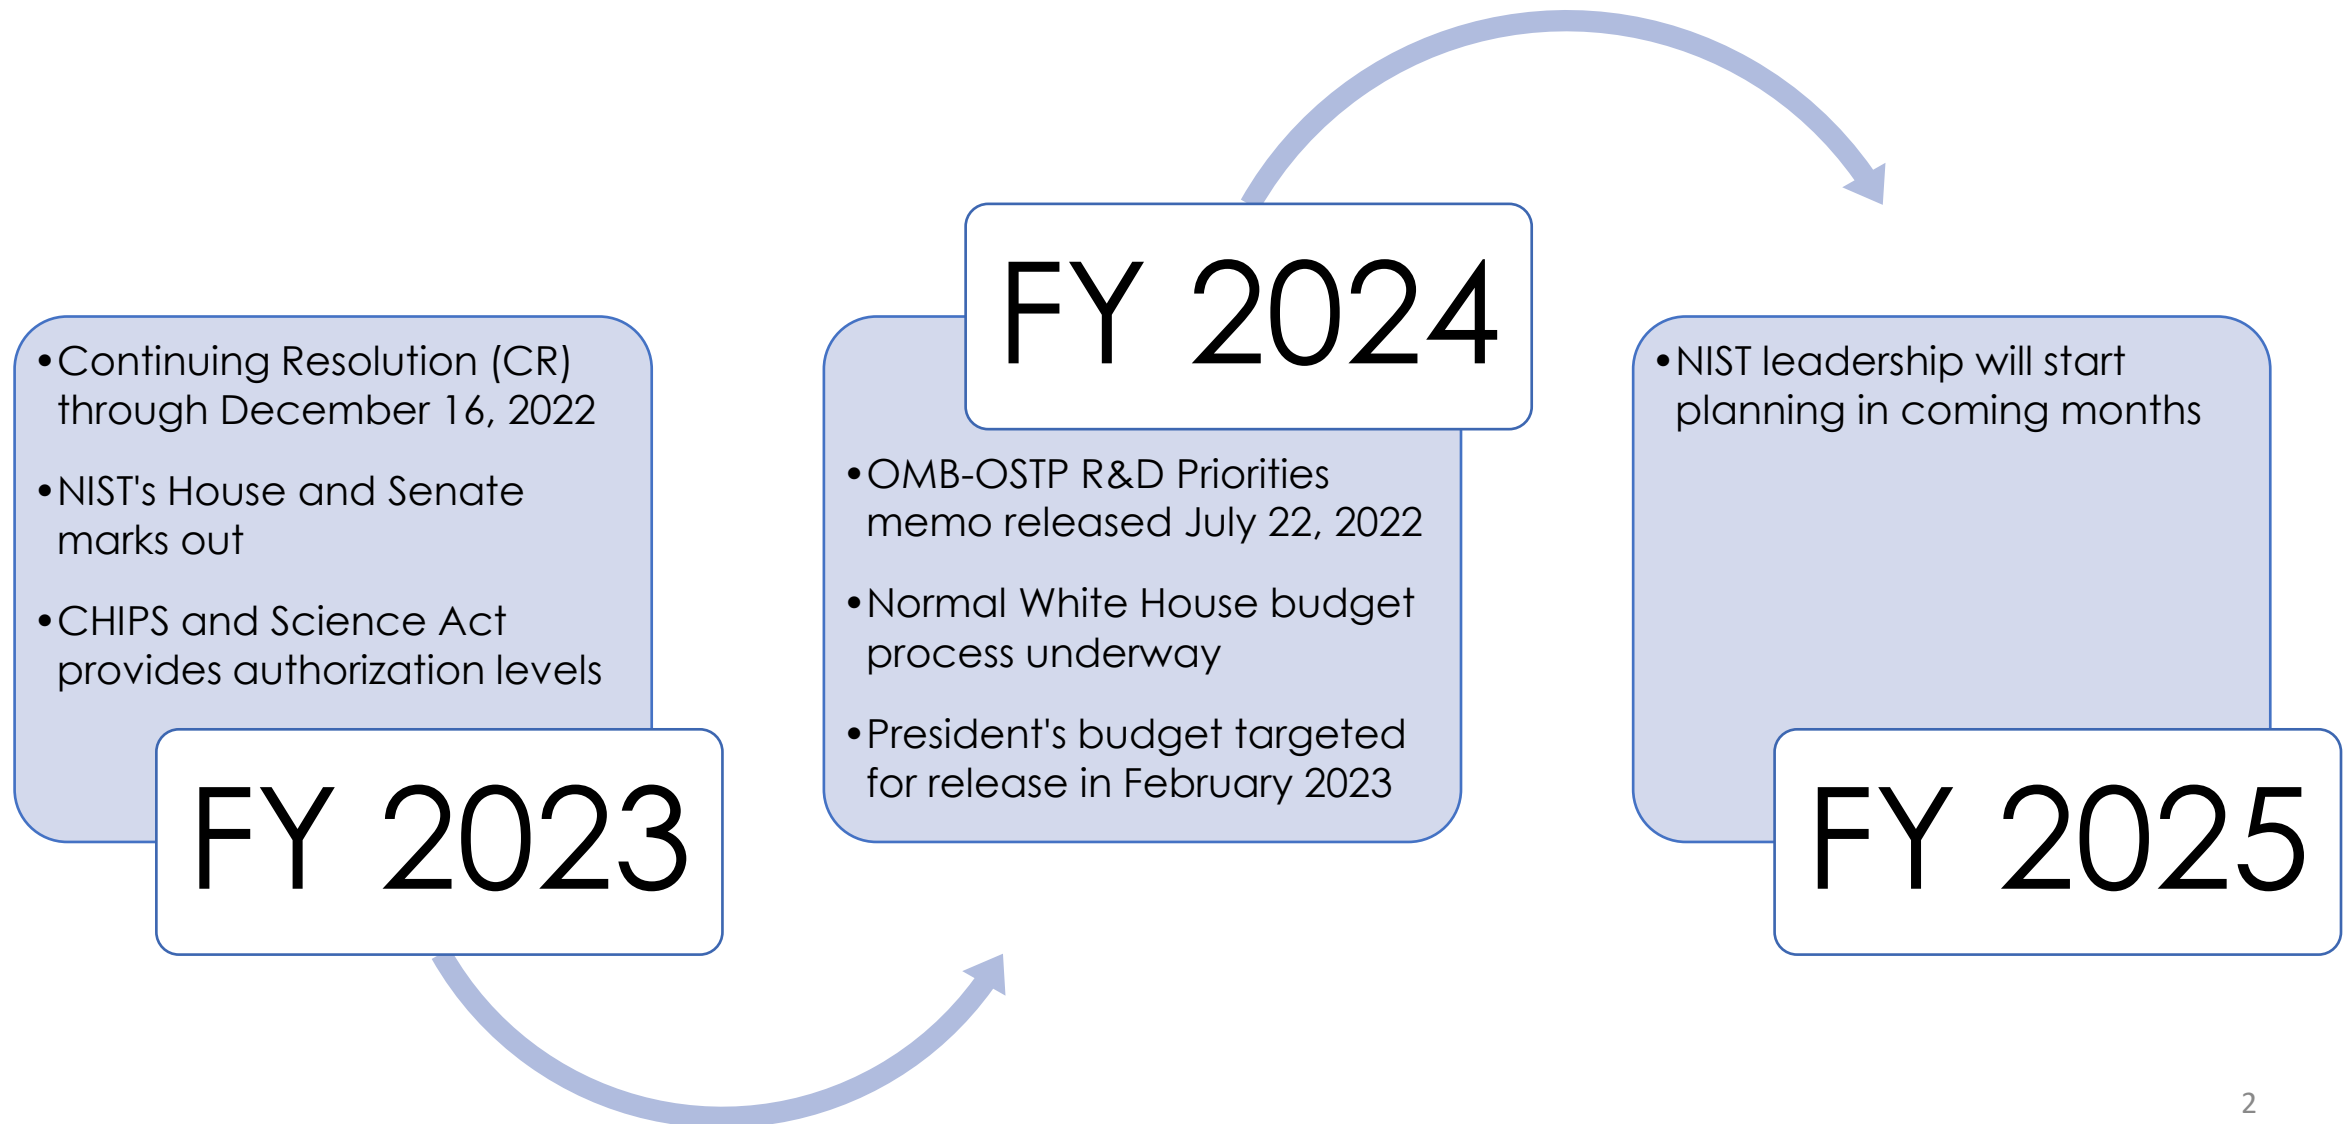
FY 2023

• Continuing Resolution (CR) through December 16, 2022

• NIST's House and Senate marks out

• CHIPS and Science Act provides authorization levels

FY 2024

• OMB-OSTP R&D Priorities memo released July 22, 2022

• Normal White House budget process underway

• President's budget targeted for release in February 2023

FY 2025

• NIST leadership will start planning in coming months

2